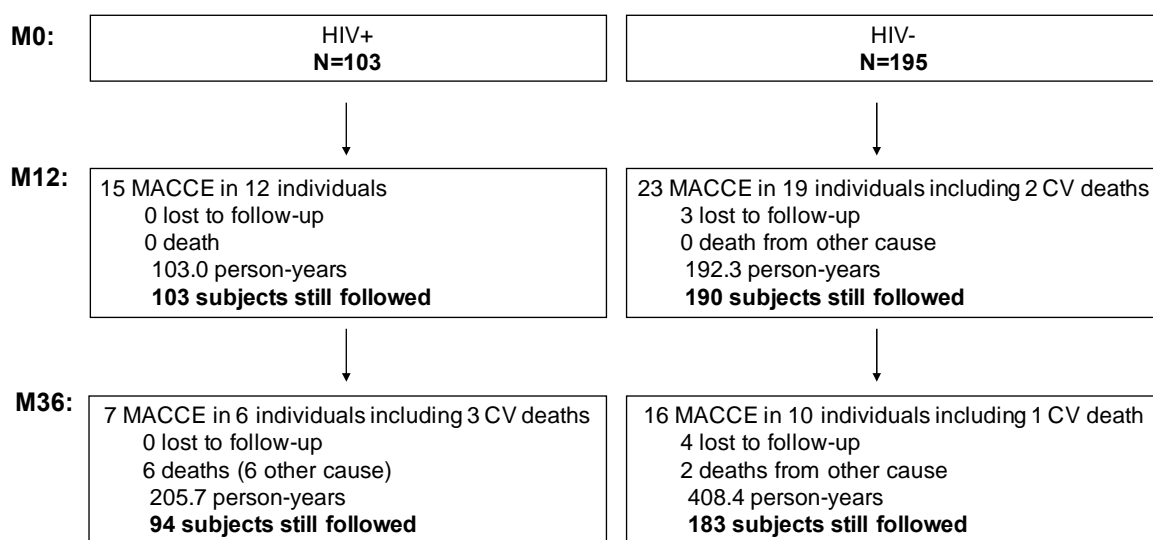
M0:

HIV+
**N=103**

HIV-
**N=195**

M12:

15 MACCE in 12 individuals
0 lost to follow-up
0 death
103.0 person-years
**103 subjects still followed**

23 MACCE in 19 individuals including 2 CV deaths
3 lost to follow-up
0 death from other cause
192.3 person-years
**190 subjects still followed**

M36:

7 MACCE in 6 individuals including 3 CV deaths
0 lost to follow-up
6 deaths (6 other cause)
205.7 person-years
**94 subjects still followed**

16 MACCE in 10 individuals including 1 CV death
4 lost to follow-up
2 deaths from other cause
408.4 person-years
**183 subjects still followed**